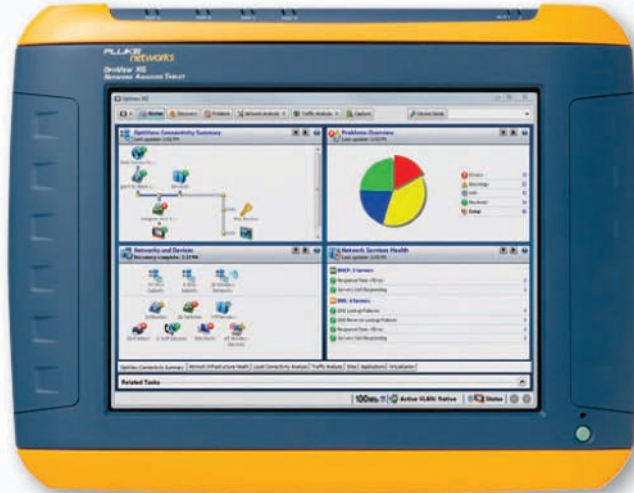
FLUKE networks
OptiView XG
Network Analysis Tablet

OptiView XG
Home | Discovery | Problems | Network Analysis | Traffic Analysis | Capture

OptiView Connectivity Summary
Last updated: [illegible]

Problems Overview
Last updated: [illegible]

Errors
Warnings
Info
Resolved
Total

Networks and Devices
Discovery complete: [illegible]

Network Services Health
DHCP: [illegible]
DNS: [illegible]

Related Tasks

100Mb | Active VLAN: Native | Status